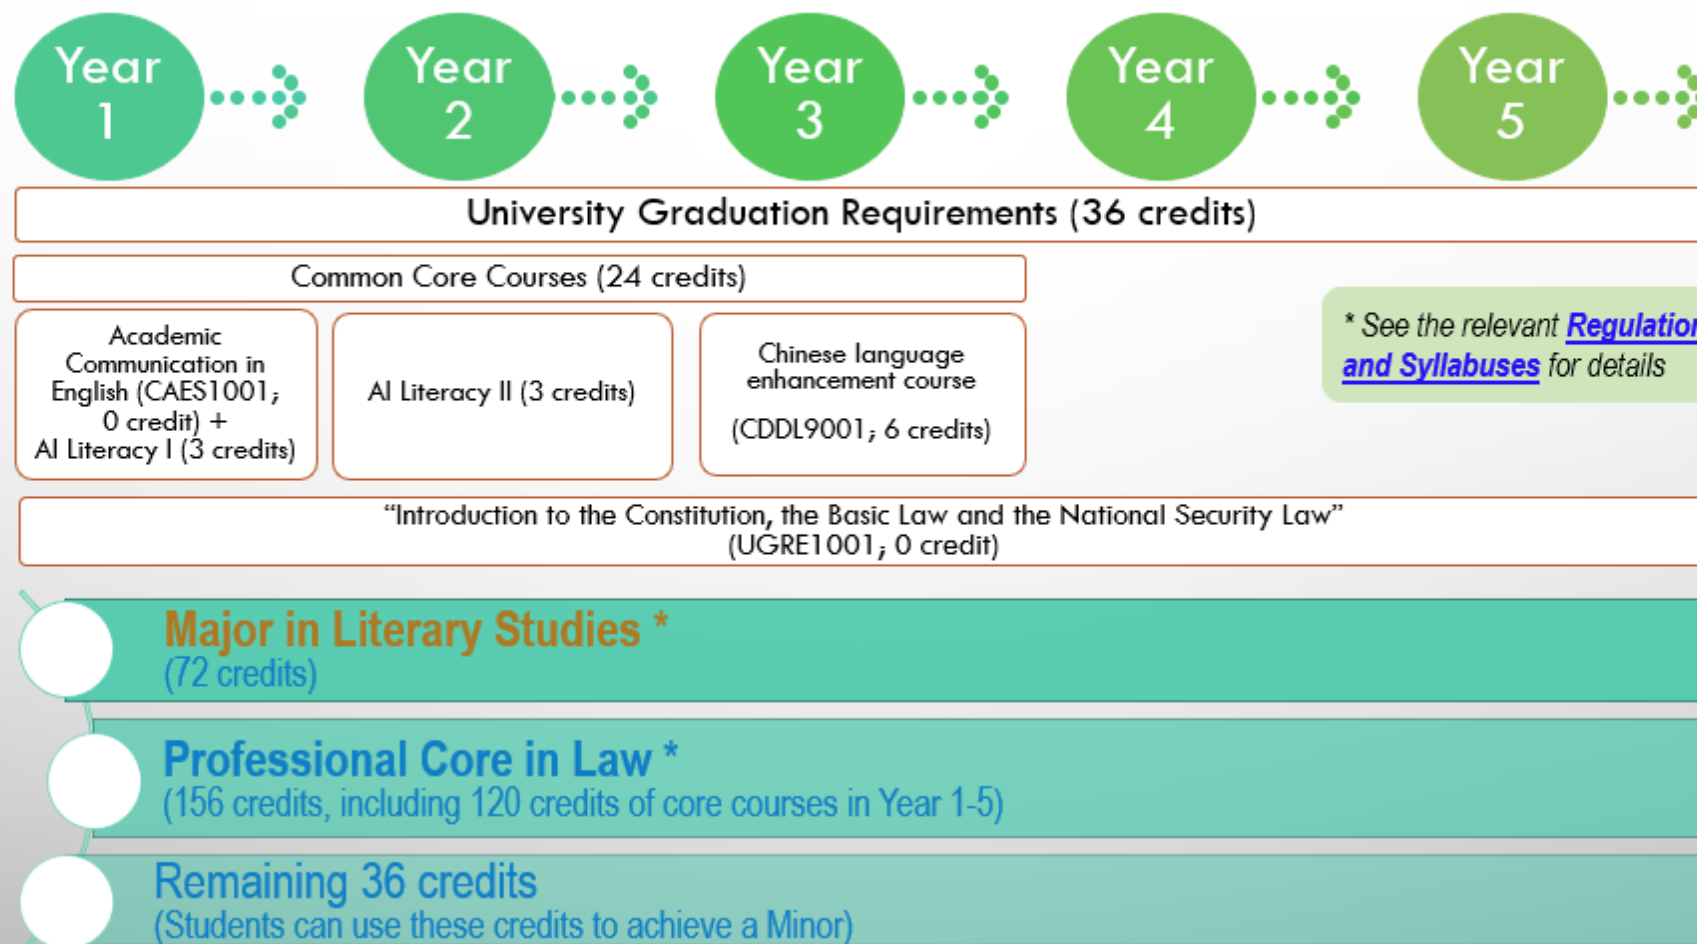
Year 1

Year 2

Year 3

Year 4

Year 5

University Graduation Requirements (36 credits)

Common Core Courses (24 credits)

Academic Communication in English (CAES1001; 0 credit) + AI Literacy I (3 credits)

AI Literacy II (3 credits)

Chinese language enhancement course

(CDDL9001; 6 credits)

* See the relevant Regulatio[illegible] and Syllabuses for details

"Introduction to the Constitution, the Basic Law and the National Security Law" (UGRE1001; 0 credit)

Major in Literary Studies *
(72 credits)

Professional Core in Law *
(156 credits, including 120 credits of core courses in Year 1-5)

Remaining 36 credits
(Students can use these credits to achieve a Minor)